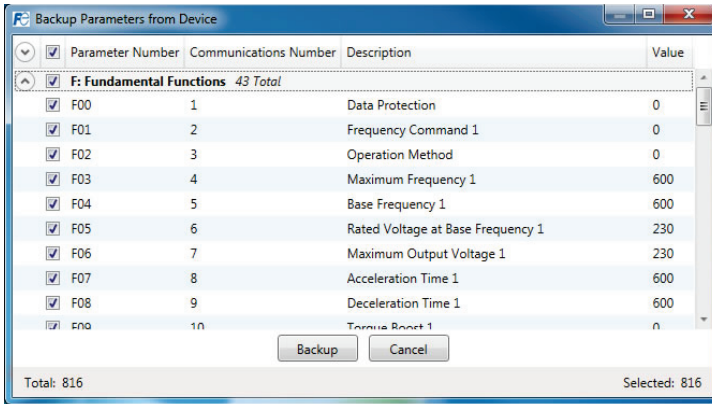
Backup Parameters from Device

| | Parameter Number | Communications Number | Description | Value |
|---|---|---|---|---|
| | **F: Fundamental Functions** *43 Total* | | | |
| | F00 | 1 | Data Protection | 0 |
| | F01 | 2 | Frequency Command 1 | 0 |
| | F02 | 3 | Operation Method | 0 |
| | F03 | 4 | Maximum Frequency 1 | 600 |
| | F04 | 5 | Base Frequency 1 | 600 |
| | F05 | 6 | Rated Voltage at Base Frequency 1 | 230 |
| | F06 | 7 | Maximum Output Voltage 1 | 230 |
| | F07 | 8 | Acceleration Time 1 | 600 |
| | F08 | 9 | Deceleration Time 1 | 600 |
| | F09 | 10 | Torque Boost 1 | 0 |

Backup Cancel

Total: 816

Selected: 816